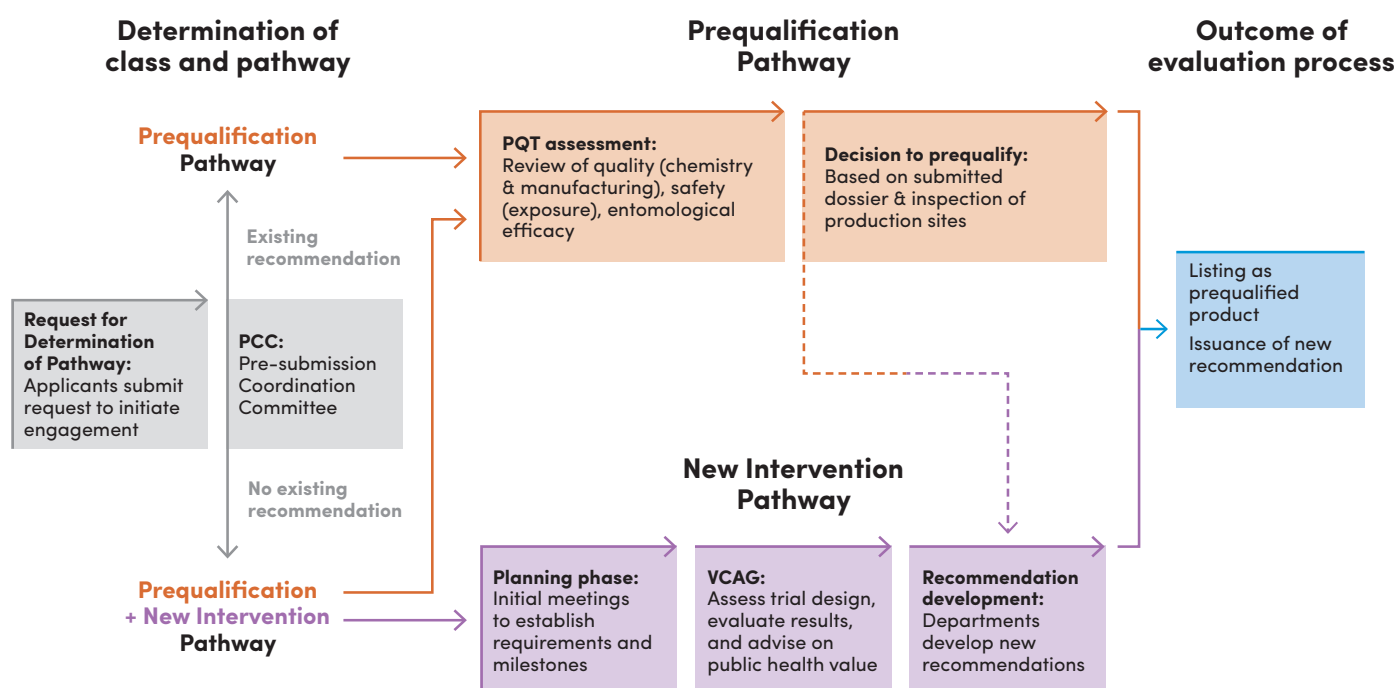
Determination of class and pathway

Prequalification Pathway

Outcome of evaluation process

Prequalification Pathway

PQT assessment:
Review of quality (chemistry & manufacturing), safety (exposure), entomological efficacy

Decision to prequalify:
Based on submitted dossier & inspection of production sites

Existing recommendation

Request for Determination of Pathway:
Applicants submit request to initiate engagement

PCC:
Pre-submission Coordination Committee

Listing as prequalified product

Issuance of new recommendation

No existing recommendation

New Intervention Pathway

Prequalification + New Intervention Pathway

Planning phase:
Initial meetings to establish requirements and milestones

VCAG:
Assess trial design, evaluate results, and advise on public health value

Recommendation development:
Departments develop new recommendations